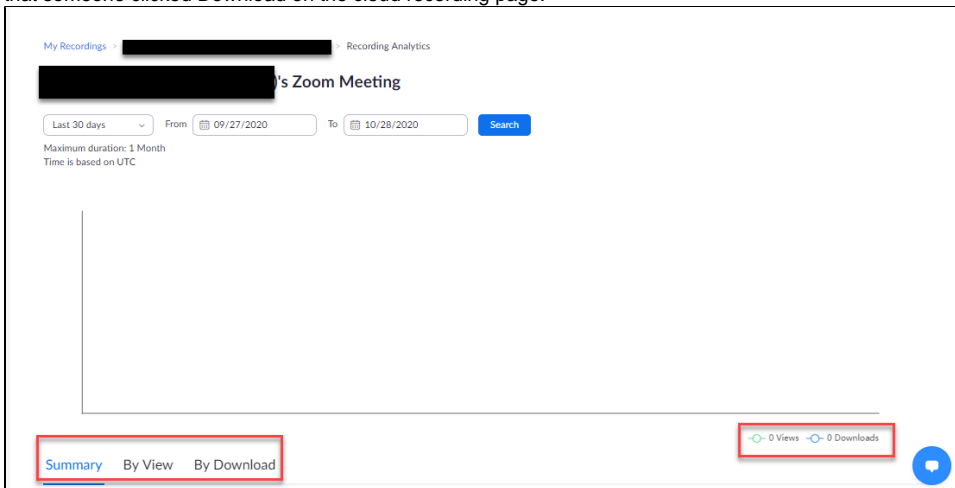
that someone clicked Download on the cloud recording page.

My Recordings > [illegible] > Recording Analytics

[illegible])'s Zoom Meeting

Last 30 days From 09/27/2020 To 10/28/2020 Search

Maximum duration: 1 Month
Time is based on UTC

0 Views 0 Downloads

Summary By View By Download